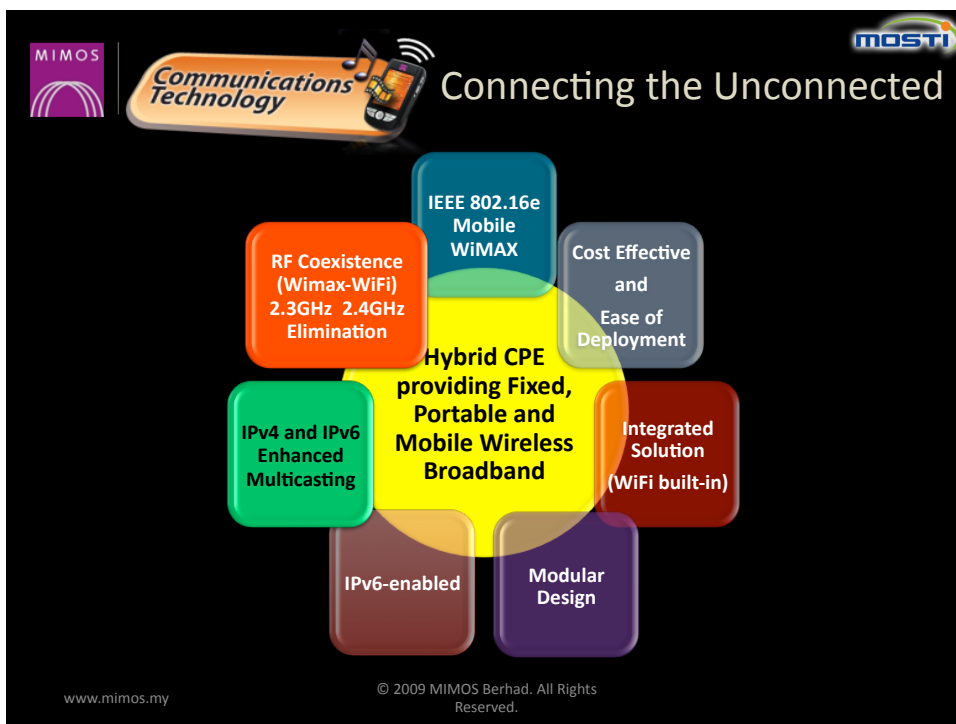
MIMOS

Communications Technology

MOSTI

Connecting the Unconnected

IEEE 802.16e Mobile WiMAX

RF Coexistence (Wimax-WiFi) 2.3GHz 2.4GHz Elimination

Cost Effective and Ease of Deployment

Hybrid CPE providing Fixed, Portable and Mobile Wireless Broadband

IPv4 and IPv6 Enhanced Multicasting

Integrated Solution (WiFi built-in)

IPv6-enabled

Modular Design

www.mimos.my

© 2009 MIMOS Berhad. All Rights Reserved.